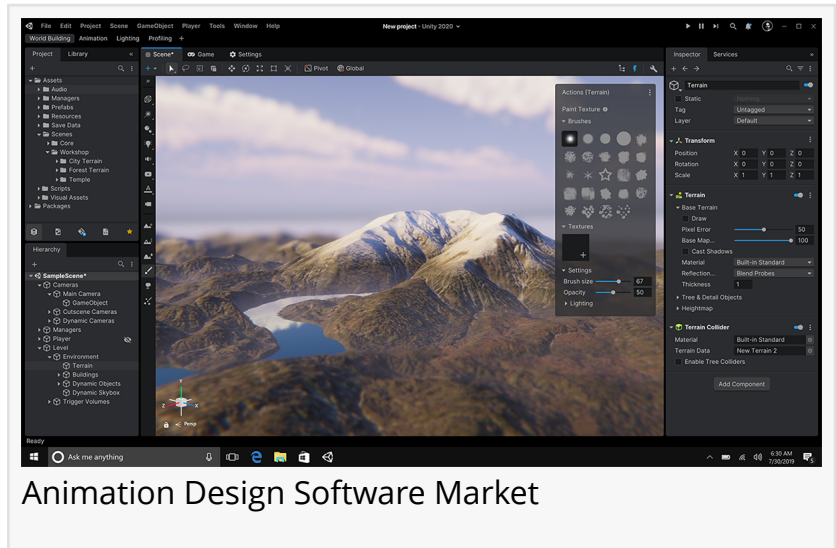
File Edit Project Scene GameObject Player Tools Window Help
New project - Unity 2020
World Building Animation Lighting Profiling +

Project Library
Assets
Audio
Managers
Prefabs
Resources
Save Data
Scenes
Core
Workshop
City Terrain
Forest Terrain
Temple
Scripts
Visual Assets
Packages

Hierarchy
SampleScene*
Cameras
Main Camera
GameObject
Outscene Cameras
Dynamic Cameras
Managers
Player
Level
Environment
Terrain
Buildings
Dynamic Objects
Dynamic Skybox
Trigger Volumes

Scene* Game Settings
Pivot Global

Actions (Terrain)
Paint Texture
Brushes
Textures
Settings
Brush size 67
Opacity 50
Lighting

Persp

Inspector Services
Terrain
Static
Tag Untagged
Layer Default
Transform
Position X 0 Y 0 Z 0
Rotation X 0 Y 0 Z 0
Scale X 1 Y 1 Z 1
Terrain
Base Terrain
Draw
Pixel Error 50
Base Map... 100
Cast Shadows
Material Built-in Standard
Reflection... Blend Probes
Thickness 1
Tree & Detail Objects
Heightmap
Terrain Collider
Material Built-in Standard
Terrain Data New Terrain 2
Enable Tree Colliders
Add Component

Ready

Ask me anything
6:30 AM
7/30/2019

Animation Design Software Market